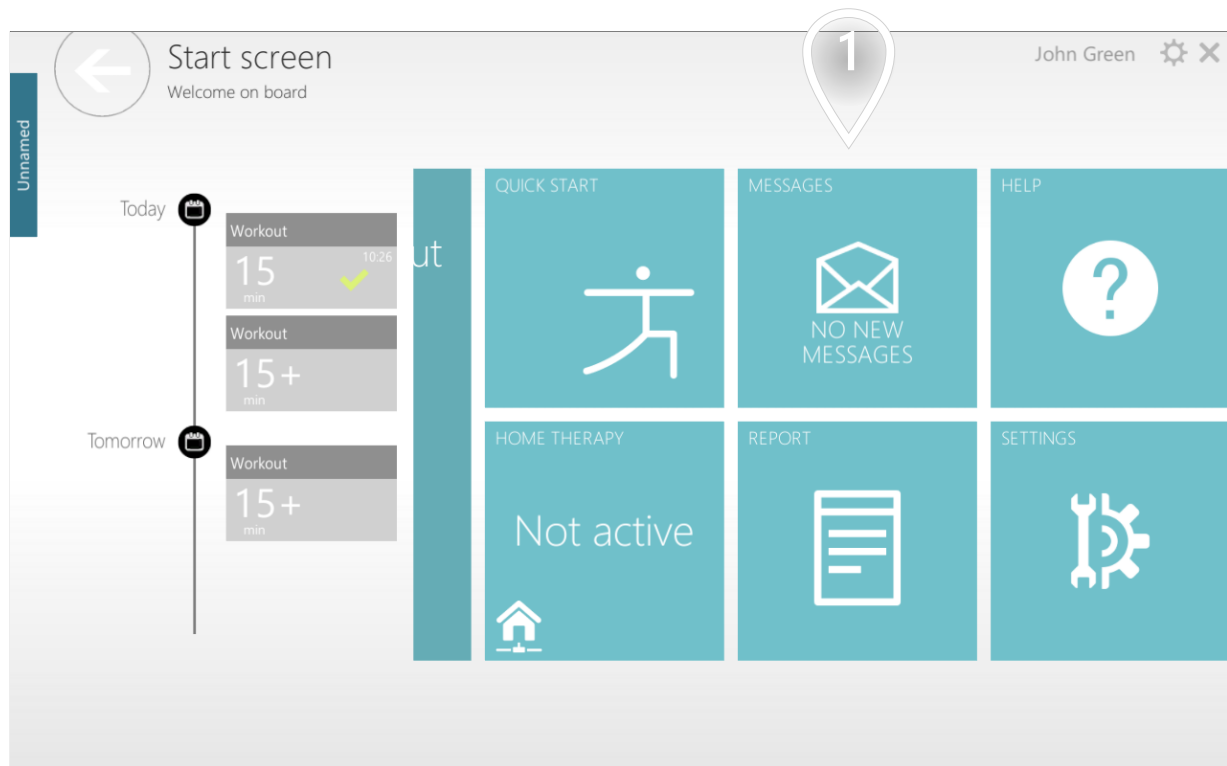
Start screen
Welcome on board

1

John Green

Unnamed

Today

Workout
15
min
10:26

Workout
15+
min

Tomorrow

Workout
15+
min

ut

QUICK START

MESSAGES
NO NEW MESSAGES

HELP

HOME THERAPY
Not active

REPORT

SETTINGS